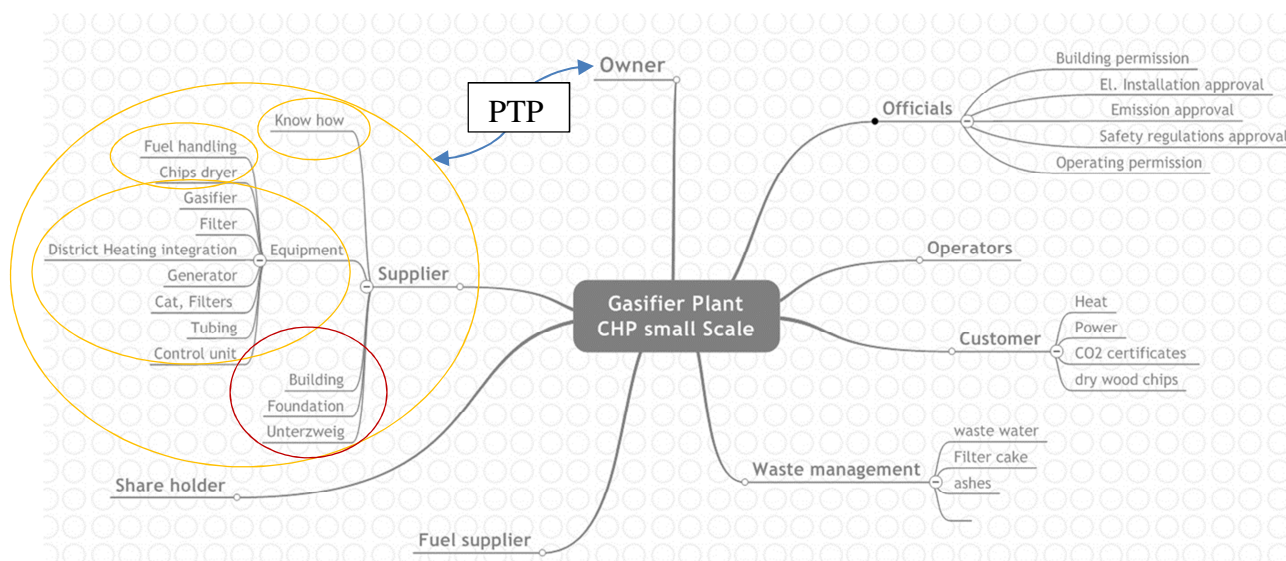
Owner

PTP

Know how

Fuel handling

Chips dryer

Gasifier

Filter

District Heating integration

Equipment

Generator

Cat, Filters

Tubing

Control unit

Supplier

Building

Foundation

Unterzweig

Share holder

Fuel supplier

Gasifier Plant
CHP small Scale

Officials

Building permission

El. Installation approval

Emission approval

Safety regulations approval

Operating permission

Operators

Customer

Heat

Power

CO2 certificates

dry wood chips

Waste management

waste water

Filter cake

ashes